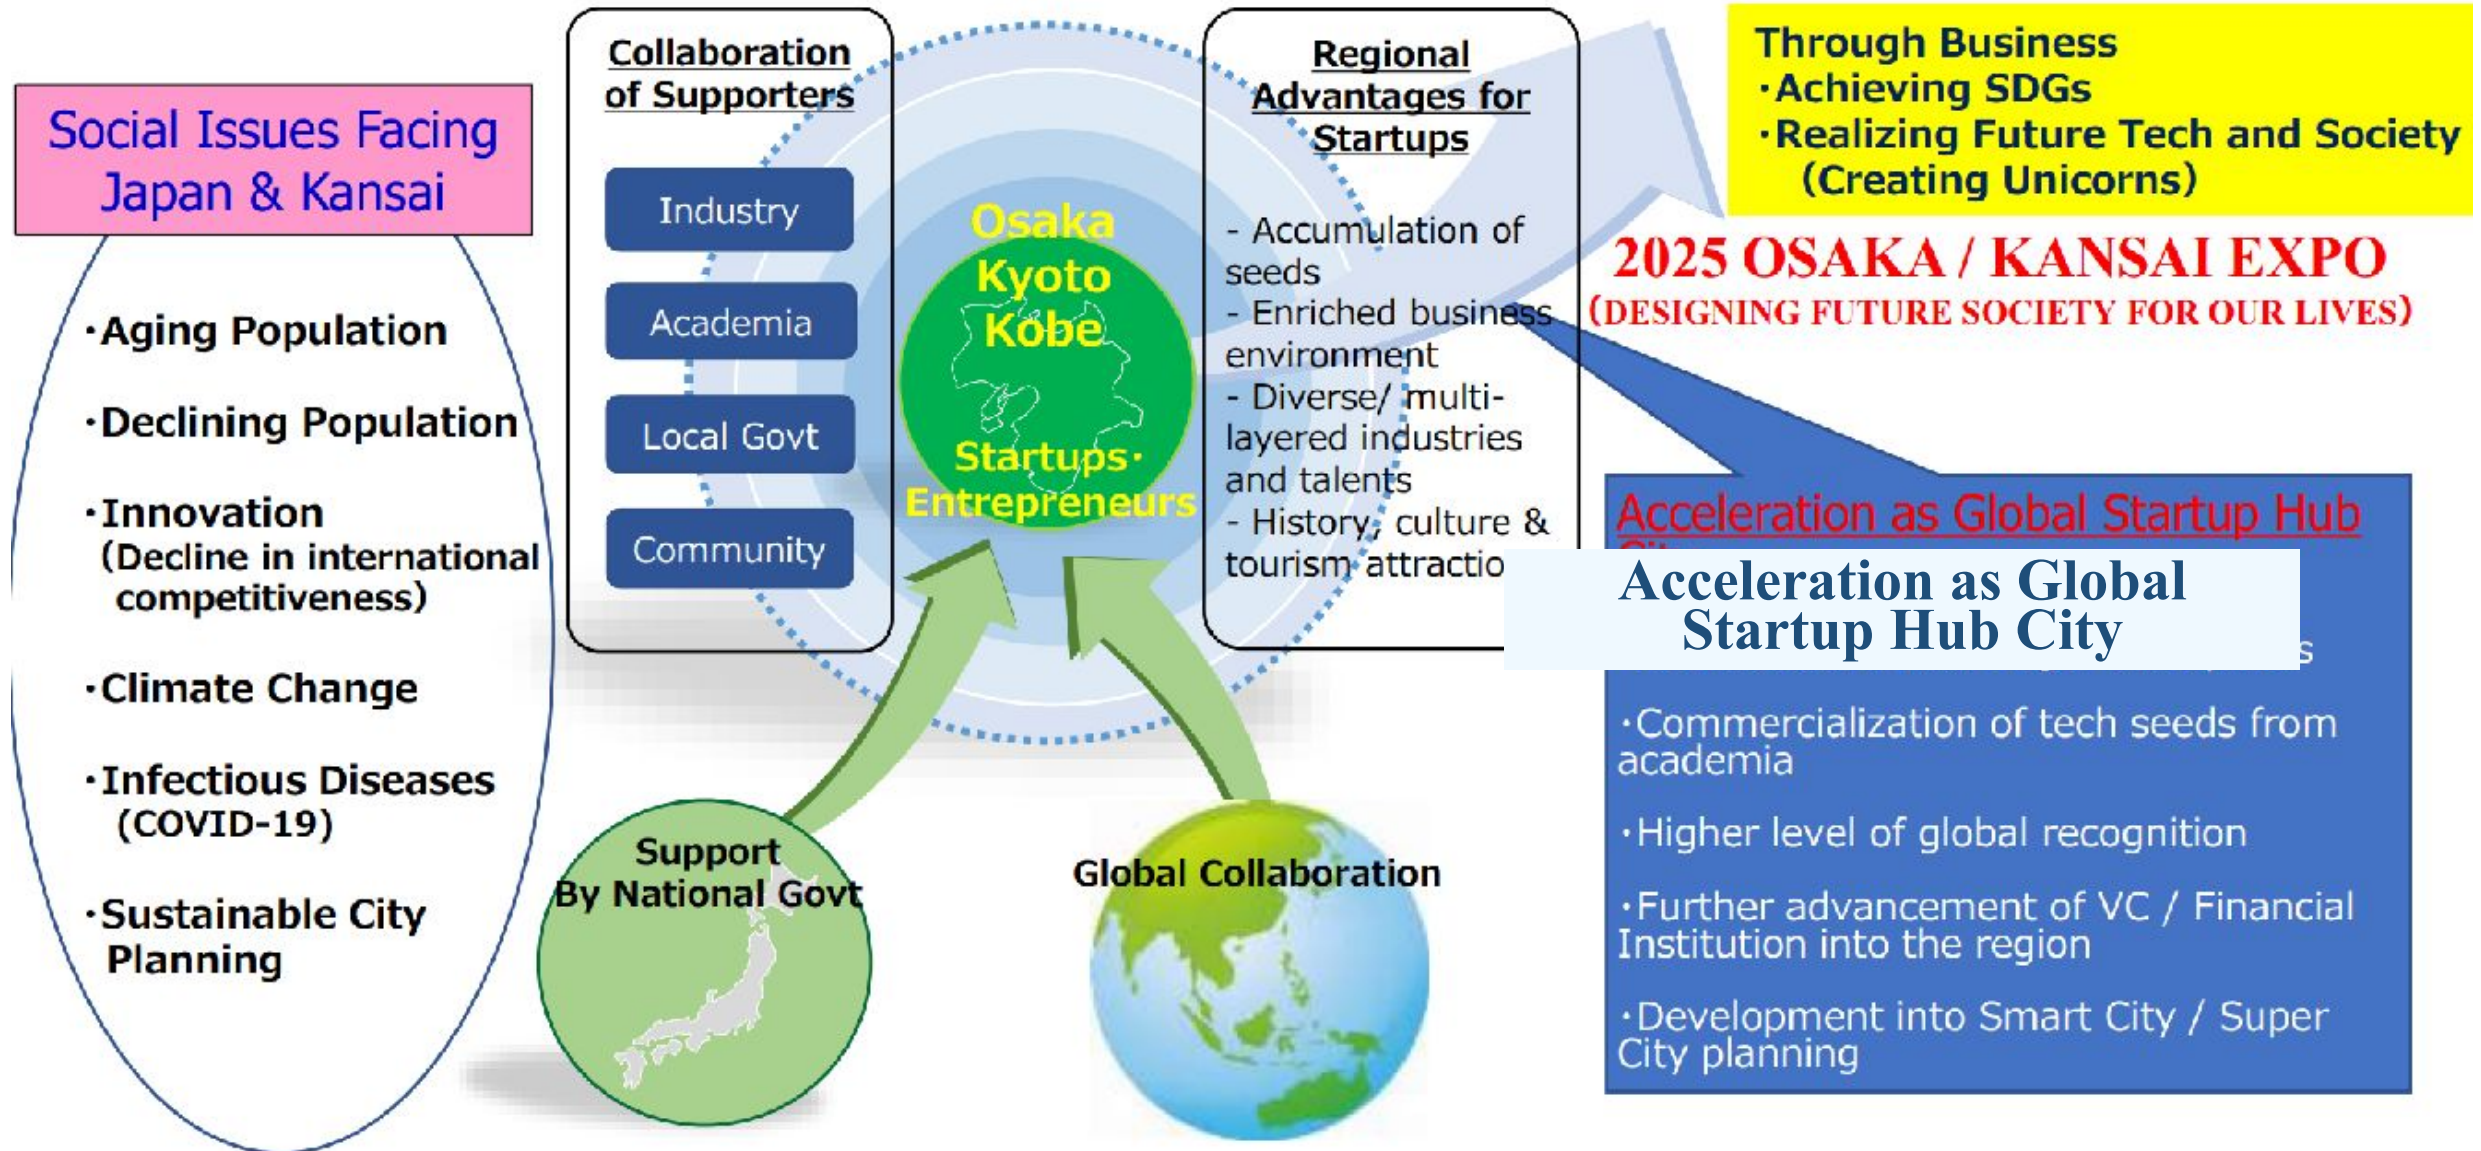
Social Issues Facing Japan & Kansai

·Aging Population

·Declining Population

·Innovation (Decline in international competitiveness)

·Climate Change

·Infectious Diseases (COVID-19)

·Sustainable City Planning

Collaboration of Supporters

Industry

Academia

Local Govt

Community

Osaka Kyoto Kobe

Startups· Entrepreneurs

Regional Advantages for Startups

- Accumulation of seeds
- Enriched business environment
- Diverse/ multi-layered industries and talents
- History, culture & tourism attractio

Through Business
·Achieving SDGs
·Realizing Future Tech and Society (Creating Unicorns)

2025 OSAKA / KANSAI EXPO
(DESIGNING FUTURE SOCIETY FOR OUR LIVES)

Acceleration as Global Startup Hub

Acceleration as Global Startup Hub City

·Commercialization of tech seeds from academia

·Higher level of global recognition

·Further advancement of VC / Financial Institution into the region

·Development into Smart City / Super City planning

Support By National Govt

Global Collaboration